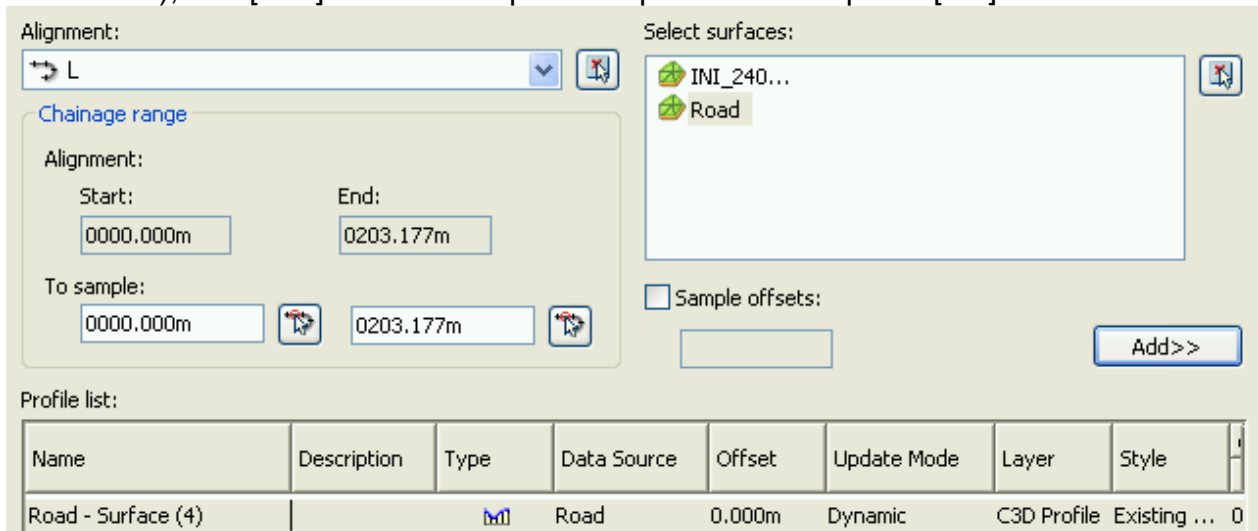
Alignment:

L

Chainage range

Alignment:

Start:

0000.000m

End:

0203.177m

To sample:

0000.000m

0203.177m

Select surfaces:

INI_240...

Road

Sample offsets:

Add>>

Profile list:

| Name | Description | Type | Data Source | Offset | Update Mode | Layer | Style |
|---|---|---|---|---|---|---|---|
| Road - Surface (4) | | | Road | 0.000m | Dynamic | C3D Profile | Existing ... 0 |